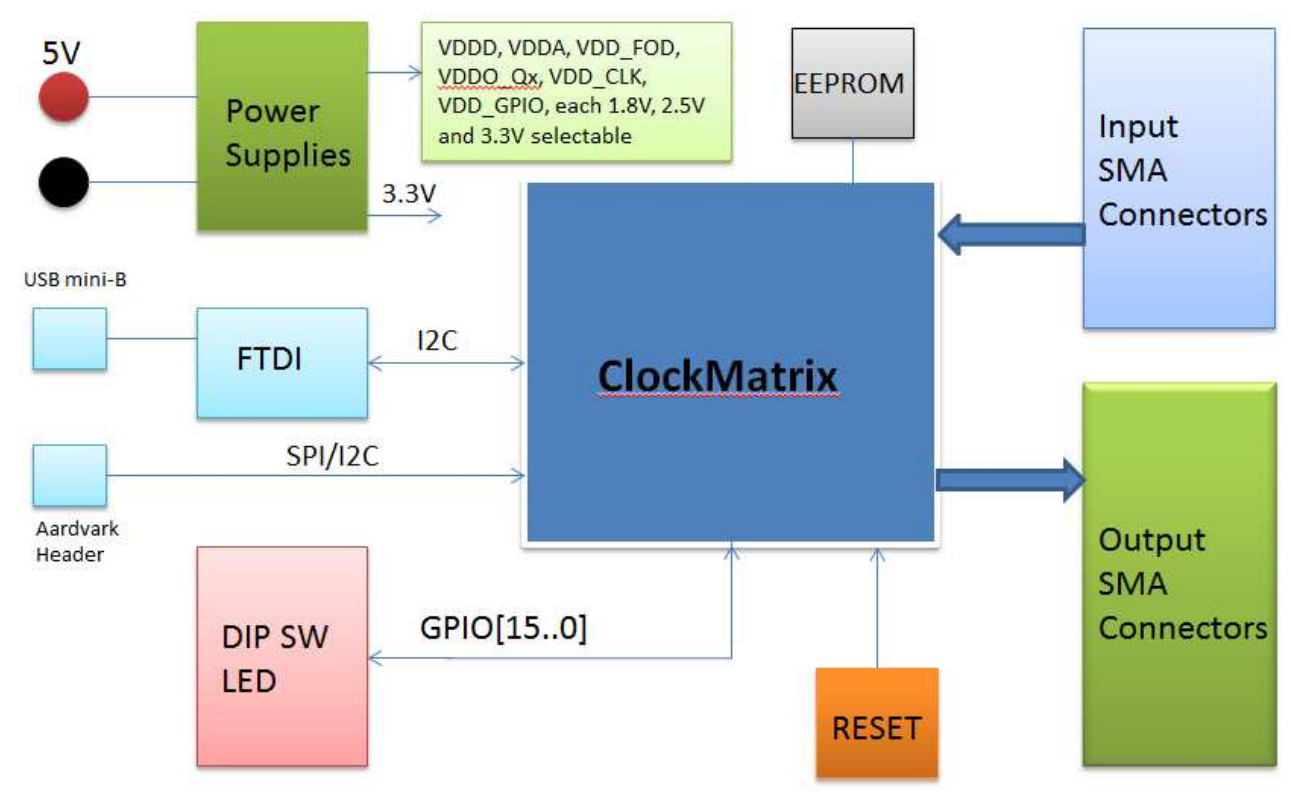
5V

Power Supplies

VDDD, VDDA, VDD_FOD, VDDO_Qx, VDD_CLK, VDD_GPIO, each 1.8V, 2.5V and 3.3V selectable

3.3V

EEPROM

Input SMA Connectors

USB mini-B

FTDI

I2C

ClockMatrix

SPI/I2C

Aardvark Header

Output SMA Connectors

DIP SW LED

GPIO[15..0]

RESET